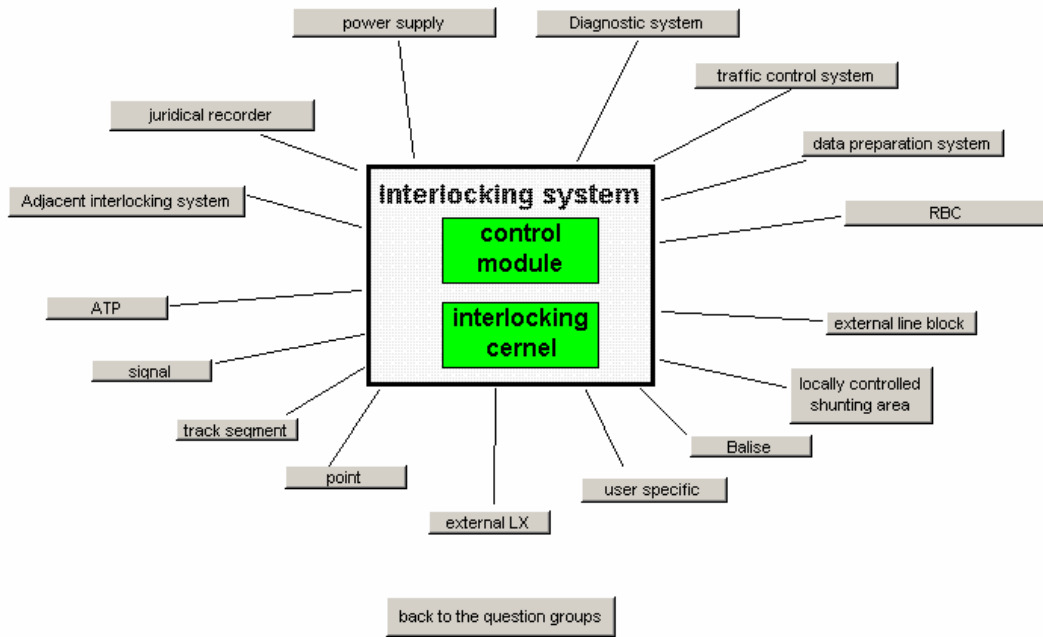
power supply

Diagnostic system

traffic control system

juridical recorder

data preparation system

interlocking system

control module

interlocking cernel

Adjacent interlocking system

RBC

ATP

external line block

signal

locally controlled shunting area

track segment

Balise

point

user specific

external LX

back to the question groups